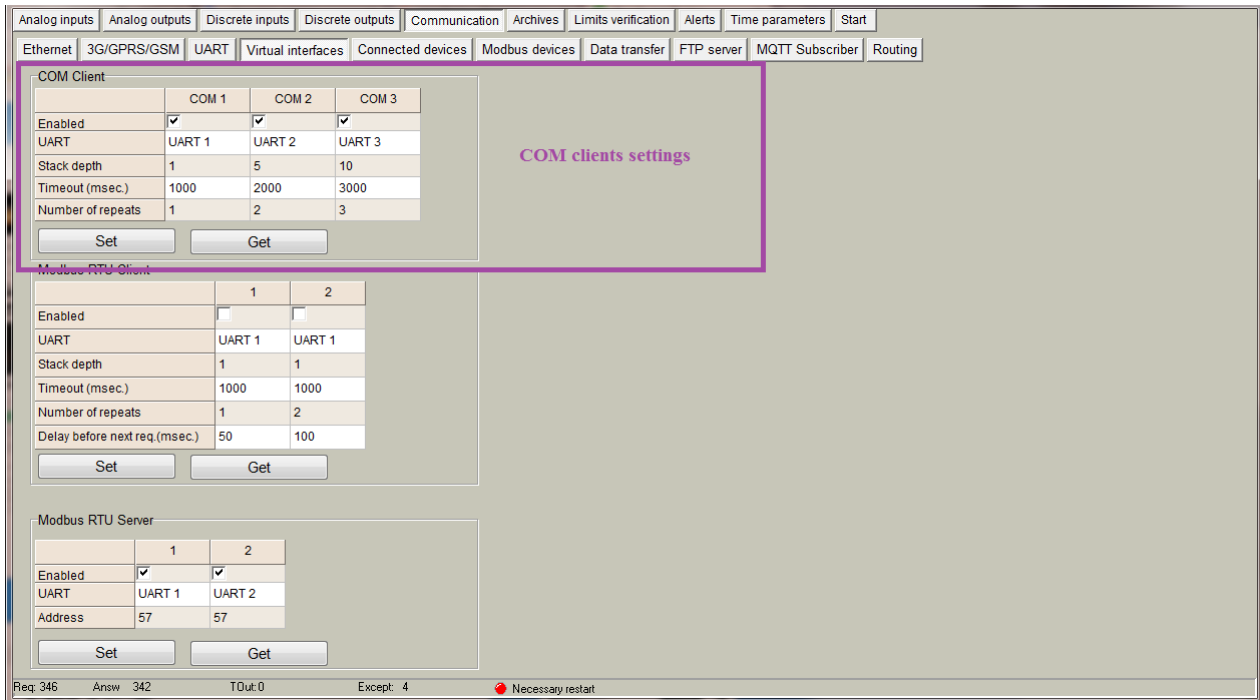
Analog inputs | Analog outputs | Discrete inputs | Discrete outputs | Communication | Archives | Limits verification | Alerts | Time parameters | Start

Ethernet | 3G/GPRS/GSM | UART | Virtual interfaces | Connected devices | Modbus devices | Data transfer | FTP server | MQTT Subscriber | Routing

COM Client

| | COM 1 | COM 2 | COM 3 |
|---|---|---|---|
| Enabled | ☑ | ☑ | ☑ |
| UART | UART 1 | UART 2 | UART 3 |
| Stack depth | 1 | 5 | 10 |
| Timeout (msec.) | 1000 | 2000 | 3000 |
| Number of repeats | 1 | 2 | 3 |

Set | Get

COM clients settings

Modbus RTU Client

| | 1 | 2 |
|---|---|---|
| Enabled | ☐ | ☐ |
| UART | UART 1 | UART 1 |
| Stack depth | 1 | 1 |
| Timeout (msec.) | 1000 | 1000 |
| Number of repeats | 1 | 2 |
| Delay before next req.(msec.) | 50 | 100 |

Set | Get

Modbus RTU Server

| | 1 | 2 |
|---|---|---|
| Enabled | ☑ | ☑ |
| UART | UART 1 | UART 2 |
| Address | 57 | 57 |

Set | Get

Req: 346 Answ 342 TOut:0 Except: 4 Necessary restart